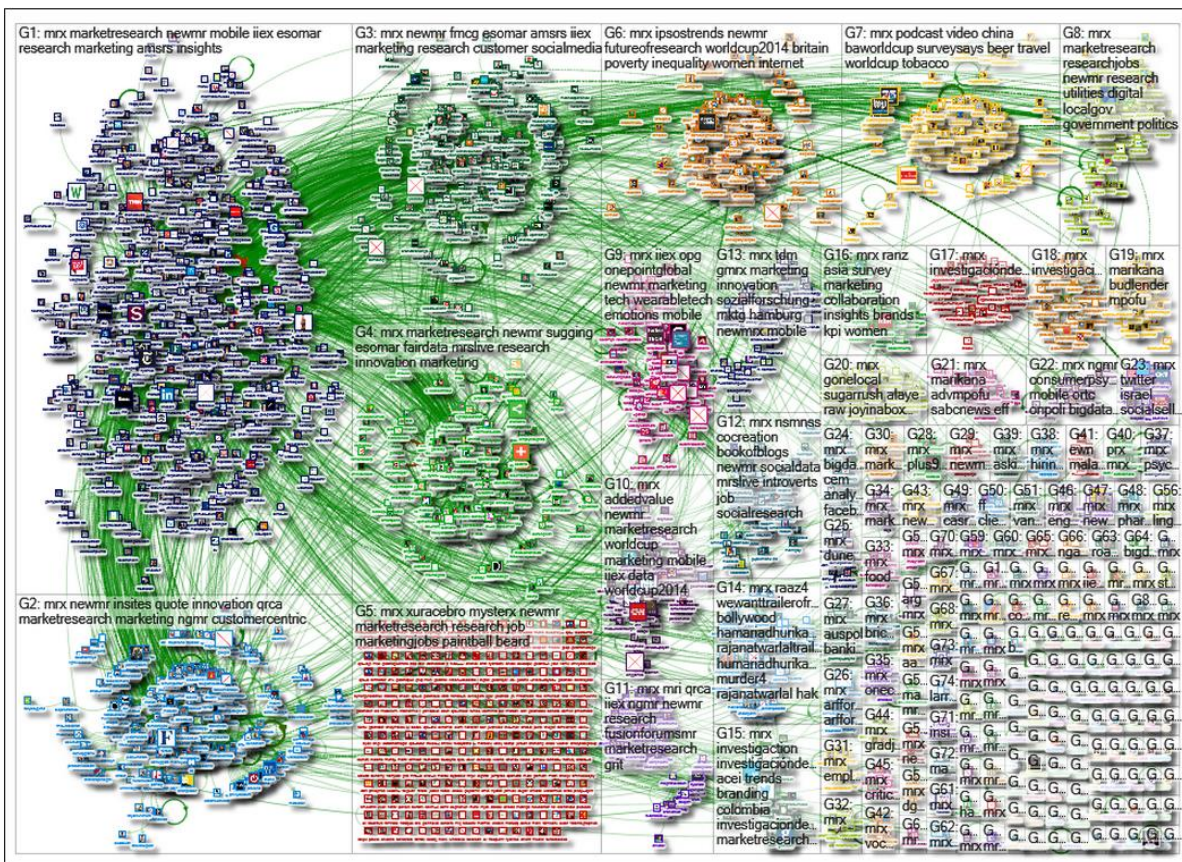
G1: mrx marketresearch newmr mobile iiex esomar research marketing amsrs insights

G3: mrx newmr fmcg esomar amsrs iiex marketing research customer socialmedia

G6: mrx ipsostrends newmr futureofresearch worldcup2014 britain poverty inequality women internet

G7: mrx podcast video china baworldcup surveysays beer travel worldcup tobacco

G8: mrx marketresearch researchjobs newmr research utilities digital localgov government politics

G9: mrx iiex opg onepointglobal newmr marketing tech wearabletech emotions mobile

G13: mrx tdm gmrx marketing innovation sozialforschung mktg hamburg newmrx mobile

G16: mrx ranz asia survey marketing collaboration insights brands kpi women

G17: mrx investigacionde...

G18: mrx investigaci...

G19: mrx marikana budlender mpofu

G4: mrx marketresearch newmr sugging esomar fairdata mrslive research innovation marketing

G20: mrx gonelocal sugarrush alaye raw joyinabox...

G21: mrx marikana advmpofu sabcnews eff

G22: mrx ngmr consumerpsy... mobile ortc onpoli bigdata...

G23: mrx twitter israel socialsell...

G12: mrx nsmnss cocreation bookofblogs newmr socialdata mrslive introverts job socialresearch

G24: mrx bigda... cem analy... faceb...

G30: mrx mark...

G28: mrx plus9...

G29: mrx newm...

G39: mrx aski...

G38: mrx hinn...

G41: ewn mala...

G40: prx mrx

G37: mrx psyc...

G10: mrx addedvalue newmr marketresearch worldcup marketing mobile iiex data worldcup2014

G25: mrx dune...

G34: mrx mark...

G43: mrx new...

G49: mrx casr...

G50: ff cle...

G51: mrx van...

G46: mrx eng...

G47: mrx new...

G48: mrx phar...

G56: mrx ling...

G33: mrx food

G5... G70: G59: G60: G65: mrx nga... G66: roa... G63: bigd... G64: mrx

G14: mrx raaz4 wewanttrailerofr... bollywood hamanadhunka... rajanatwarlaltrail... humanadhurika... murder4 rajanatwarlal hak

G2: mrx newmr insites quote innovation qrca marketresearch marketing ngmr customercentric

G5: mrx xuracebro mysterx newmr marketresearch research job marketingjobs paintball beard

G27: mrx auspol banki...

G36: mrx bric...

G26: mrx arffor arffor...

G35: mrx onec...

G11: mrx mri qrca iiex ngmr newmr research fusionforumsmr marketresearch grit

G44: mrx gradj...

G31: mrx empl...

G45: mrx critic...

G15: mrx investigaction investigacionde... acei trends branding colombia investigacionde... marketresearch...

G32: mrx

G42: mrx voc...

G67 G68 G73 G74 G71 G72 G61 G62 G5... G6... G1... G8...

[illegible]